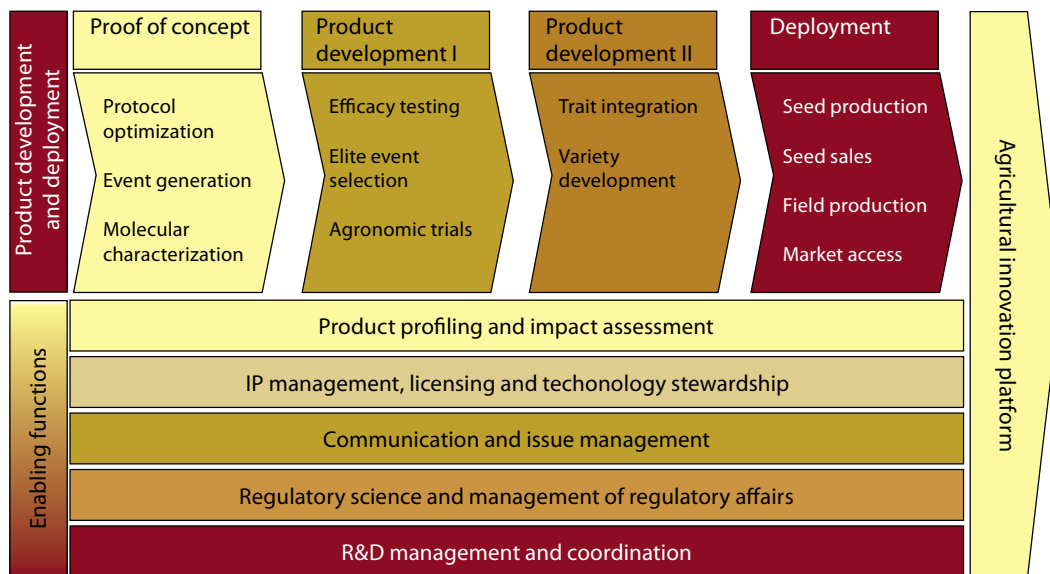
Product development and deployment

Proof of concept

Protocol optimization

Event generation

Molecular characterization

Product development I

Efficacy testing

Elite event selection

Agronomic trials

Product development II

Trait integration

Variety development

Deployment

Seed production

Seed sales

Field production

Market access

Agricultural innovation platform

Enabling functions

Product profiling and impact assessment

IP management, licensing and techonology stewardship

Communication and issue management

Regulatory science and management of regulatory affairs

R&D management and coordination